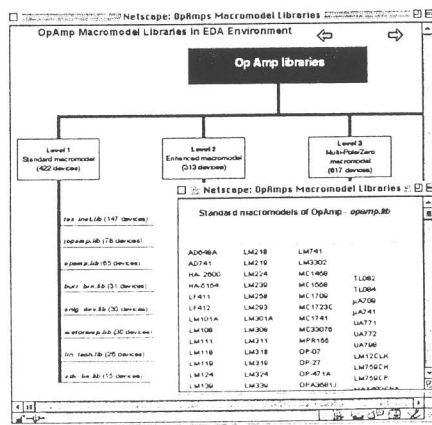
Netscape: OpAmps Macromodel Libraries

OpAmp Macromodel Libraries in EDA Environment

Op Amp libraries

Level 1
Standard macromodel
(422 devices)

Level 2
Enhanced macromodel
(313 devices)

Level 3
Multi-Pole/Zero
macromodel
(617 devices)

Netscape: OpAmps Macromodel Libraries

Standard macromodels of OpAmp : opamp.lib

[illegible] (147 devices)

opamp.lib (78 devices)

opamp.lib (75 devices)

burr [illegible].lib (31 devices)

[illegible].lib (30 devices)

motorola.lib (30 devices)

lin_tech.lib (26 devices)

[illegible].lib (15 devices)

| | | | |
|---|---|---|---|
| AD648A | LM218 | LM741 | |
| AD741 | LM219 | LM3302 | |
| HA-2600 | LM224 | MC1458 | |
| HA-5104 | LM239 | MC1558 | TL082 |
| LF411 | LM258 | MC1709 | TL084 |
| LF412 | LM293 | MC1723C | μA709 |
| LM101A | LM301A | MC1741 | μA741 |
| LM108 | LM308 | MC33078 | UA771 |
| LM111 | LM311 | MPR156 | UA772 |
| LM118 | LM318 | OP-07 | UA798 |
| LM119 | LM319 | OP-27 | LM12CLK |
| LM124 | LM324 | OP-471A | LM759CH |
| LM139 | LM339 | OPA368U | LM759CP |